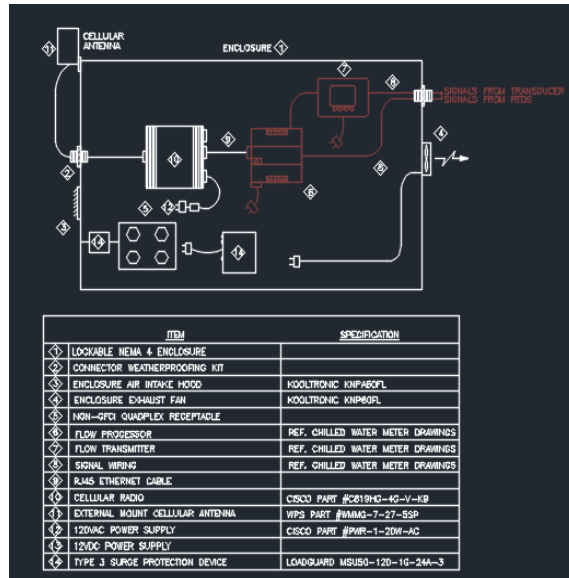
CELLULAR ANTENNA

11

ENCLOSURE 1

7

8

SIGNALS FROM TRANSDUCER
SIGNALS FROM RTDS

4

9

10

2

6

8

3

5

12

14

13

|  | ITEM | SPECIFICATION |
|---|---|---|
| 1 | LOCKABLE NEMA 4 ENCLOSURE | |
| 2 | CONNECTOR WEATHERPROOFING KIT | |
| 3 | ENCLOSURE AIR INTAKE HOOD | KOOLTRONIC KNPA60FL |
| 4 | ENCLOSURE EXHAUST FAN | KOOLTRONIC KNP60FL |
| 5 | NON-GFCI QUADPLEX RECEPTACLE | |
| 6 | FLOW PROCESSOR | REF. CHILLED WATER METER DRAWINGS |
| 7 | FLOW TRANSMITTER | REF. CHILLED WATER METER DRAWINGS |
| 8 | SIGNAL WIRING | REF. CHILLED WATER METER DRAWINGS |
| 9 | RJ45 ETHERNET CABLE | |
| 10 | CELLULAR RADIO | CISCO PART #C819HG-4G-V-K9 |
| 11 | EXTERNAL MOUNT CELLULAR ANTENNA | WPS PART #WMMG-7-27-5SP |
| 12 | 12DVAC POWER SUPPLY | CISCO PART #PWR-1-20W-AC |
| 13 | 12VDC POWER SUPPLY | |
| 14 | TYPE 3 SURGE PROTECTION DEVICE | LOADGUARD MSU50-120-1G-24A-3 |